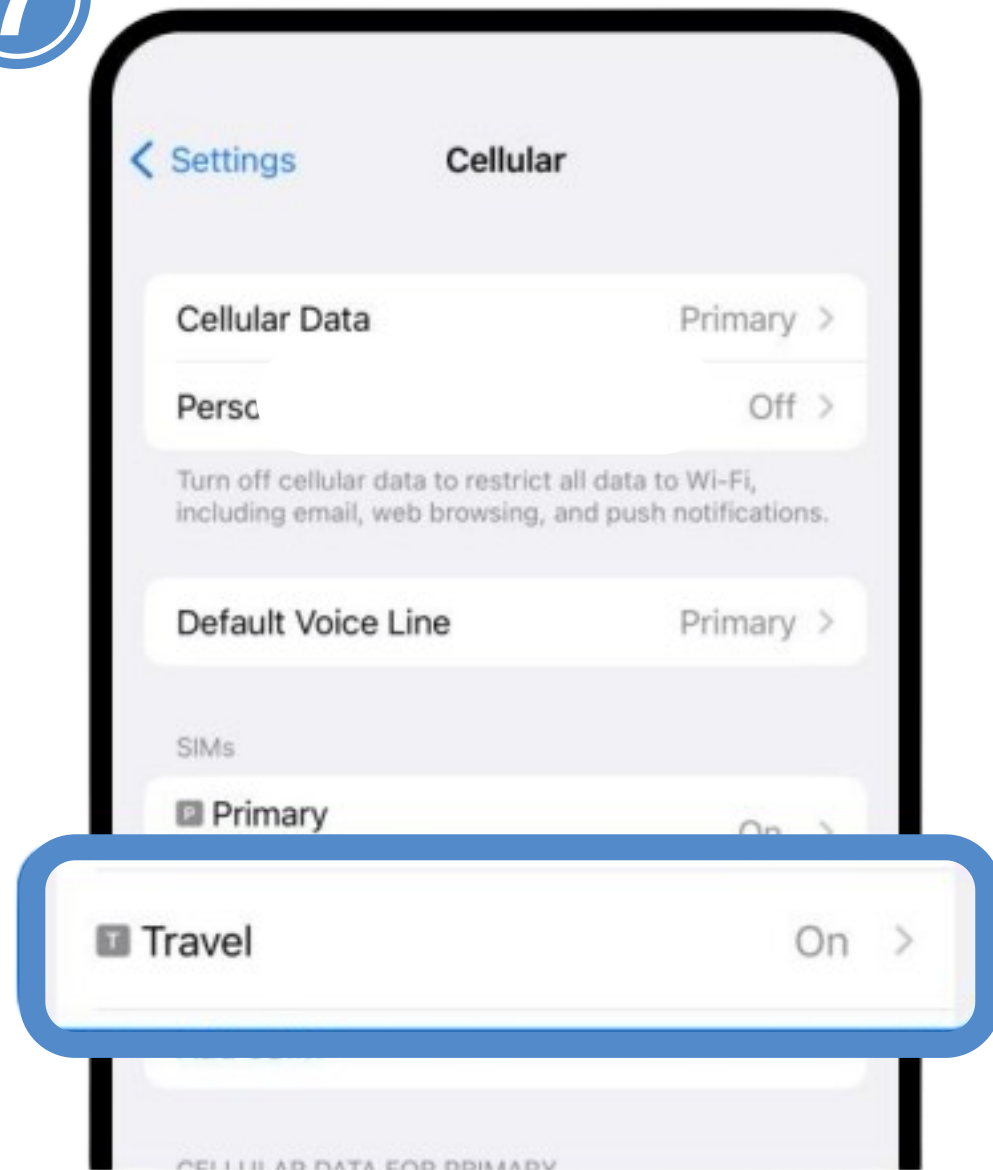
< Settings

Cellular

Cellular Data

Primary >

Persc

Off >

Turn off cellular data to restrict all data to Wi-Fi, including email, web browsing, and push notifications.

Default Voice Line

Primary >

SIMs

P Primary

On >

T Travel

On >

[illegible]

CELLULAR DATA FOR PRIMARY